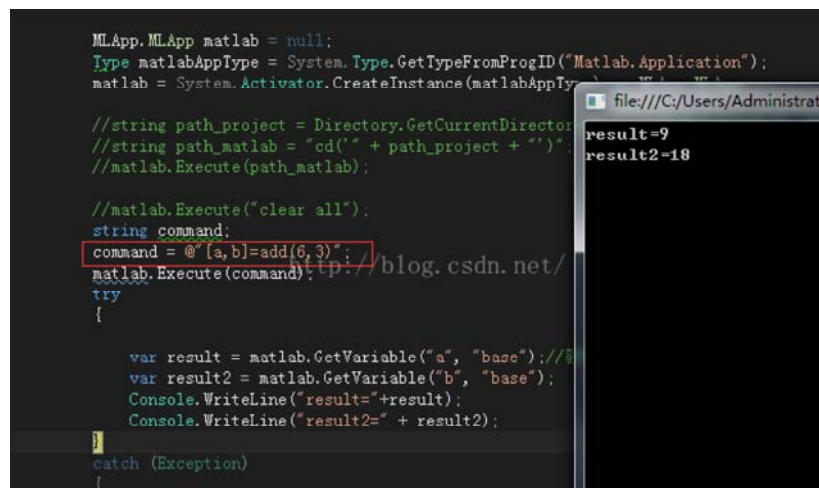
MLApp.MLApp matlab = null;
Type matlabAppType = System.Type.GetTypeFromProgID("Matlab.Application");
matlab = System.Activator.CreateInstance(matlabAppTy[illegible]

//string path_project = Directory.GetCurrentDirector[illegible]
//string path_matlab = "cd('" + path_project + "')";
//matlab.Execute(path_matlab);

//matlab.Execute("clear all");
string command;
command = @"[a,b]=add(6,3)";
matlab.Execute(command);
try
{

var result = matlab.GetVariable("a", "base");//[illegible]
var result2 = matlab.GetVariable("b", "base");
Console.WriteLine("result="+result);
Console.WriteLine("result2=" + result2);
}
catch (Exception)
{

http://blog.csdn.net/

file:///C:/Users/Administrat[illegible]
result=9
result2=18